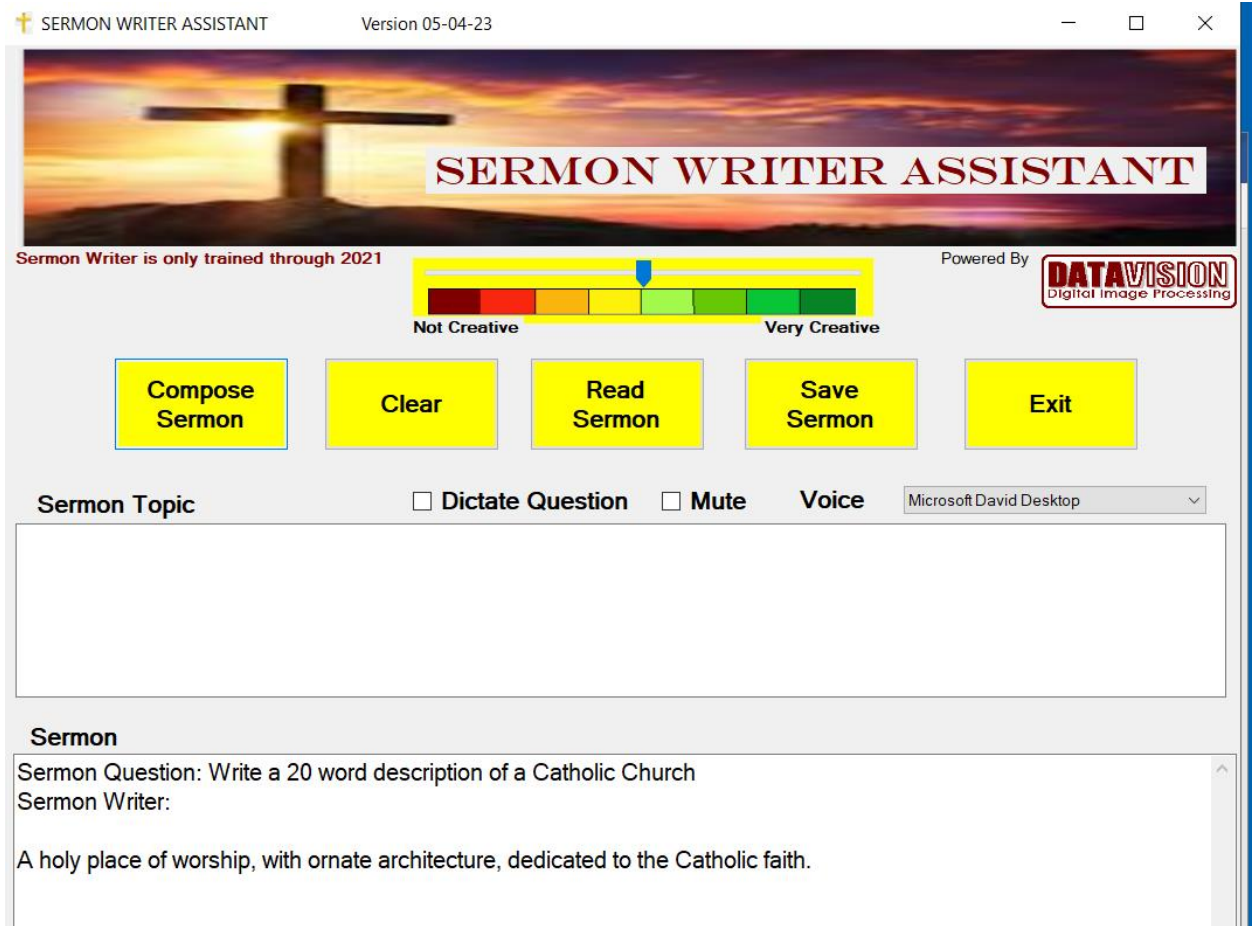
SERMON WRITER ASSISTANT Version 05-04-23

SERMON WRITER ASSISTANT

Sermon Writer is only trained through 2021

Not Creative Very Creative

Powered By DATAVISION Digital Image Processing

Compose Sermon

Clear

Read Sermon

Save Sermon

Exit

Sermon Topic

☐ Dictate Question ☐ Mute Voice Microsoft David Desktop

Sermon

Sermon Question: Write a 20 word description of a Catholic Church
Sermon Writer:

A holy place of worship, with ornate architecture, dedicated to the Catholic faith.